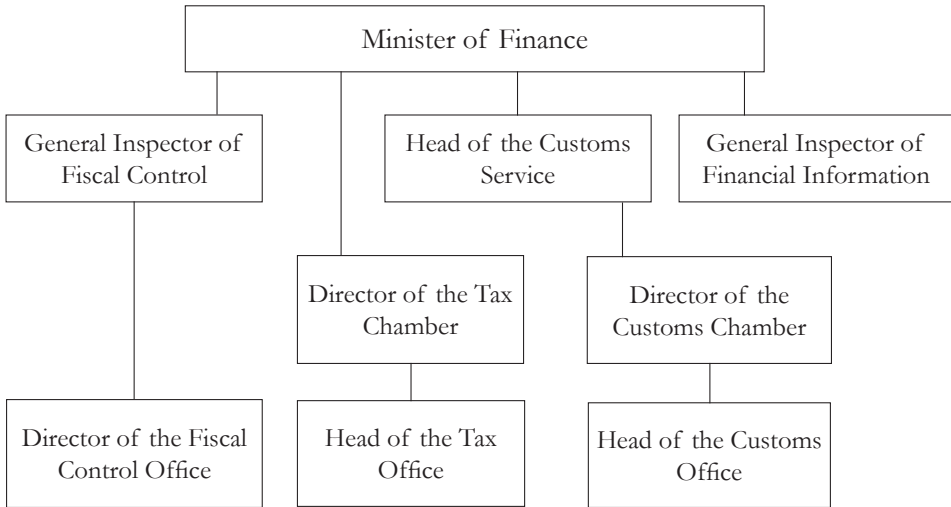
Minister of Finance

General Inspector of Fiscal Control

Head of the Customs Service

General Inspector of Financial Information

Director of the Tax Chamber

Director of the Customs Chamber

Director of the Fiscal Control Office

Head of the Tax Office

Head of the Customs Office